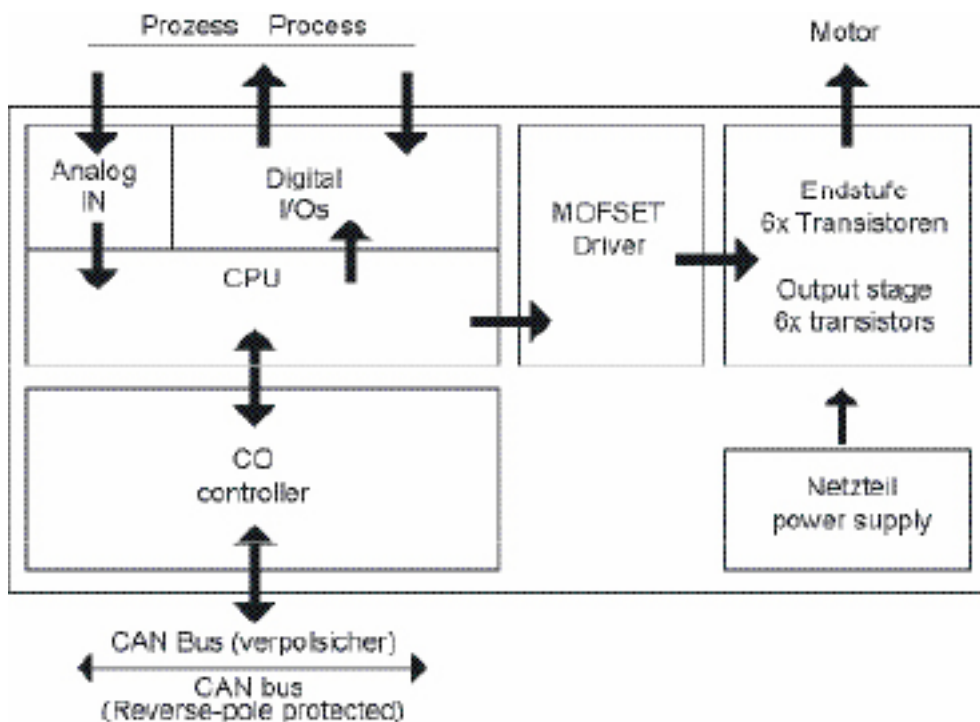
Prozess Process

Motor

Analog IN

Digital I/Os

CPU

MOFSET Driver

Endstufe 6x Transistoren

Output stage 6x transistors

CO controller

Netzteil power supply

CAN Bus (verpolsicher)

CAN bus (Reverse-pole protected)